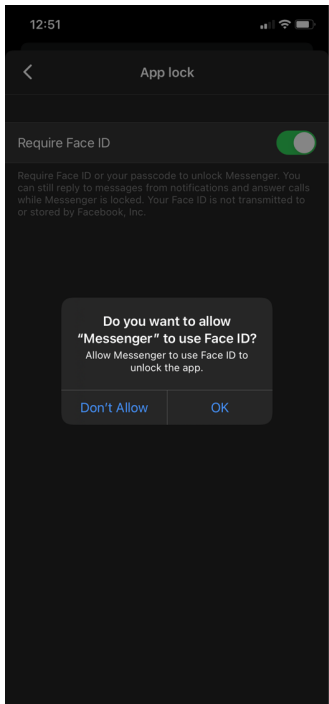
12:51

App lock

Require Face ID

Require Face ID or your passcode to unlock Messenger. You can still reply to messages from notifications and answer calls while Messenger is locked. Your Face ID is not transmitted to or stored by Facebook, Inc.

Do you want to allow "Messenger" to use Face ID?
Allow Messenger to use Face ID to unlock the app.

Don't Allow
OK